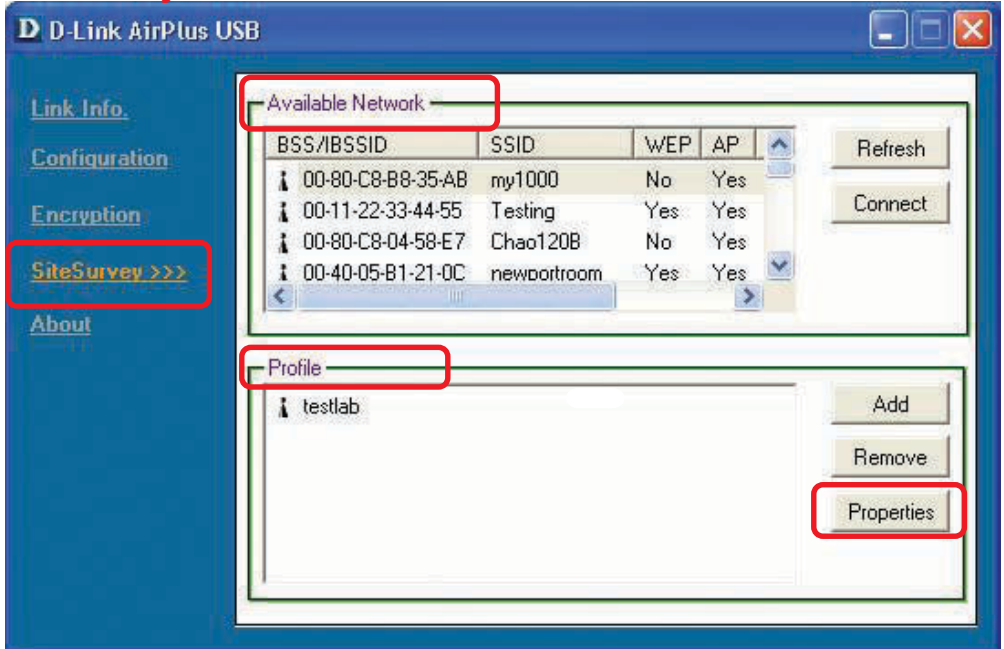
D D-Link AirPlus USB

Link Info.

Configuration

Encryption

SiteSurvey >>>

About

Available Network

| BSS/IBSSID | SSID | WEP | AP |
|---|---|---|---|
| 00-80-C8-B8-35-AB | my1000 | No | Yes |
| 00-11-22-33-44-55 | Testing | Yes | Yes |
| 00-80-C8-04-58-E7 | Chao120B | No | Yes |
| 00-40-05-B1-21-0C | newportroom | Yes | Yes |

Refresh

Connect

Profile

testlab

Add

Remove

Properties